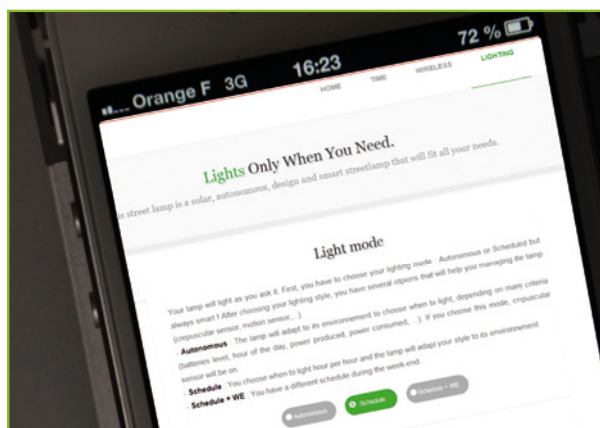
Orange F 3G 16:23 72 %

HOME TIME WIRELESS LIGHTING

Lights Only When You Need.

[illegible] street lamp is a solar, autonomous, design and smart streetlamp that will fit all your needs.

Light mode

Your lamp will light as you ask it. First, you have to choose your lighting mode : Autonomous or Scheduled but always smart ! After choosing your lighting style, you have several options that will help you managing the lamp (crepuscular sensor, motion sensor,...)

- Autonomous : The lamp will adapt to its environnement to choose when to light, depending on many criteria (batteries level, hour of the day, power produced, power consumed, ...). If you choose this mode, crepuscular sensor will be on.

- Schedule : You choose when to light hour per hour and the lamp will adapt your style to its environnement

- Schedule + WE : You have a different schedule during the week-end.

Autonomous Schedule Schedule + WE